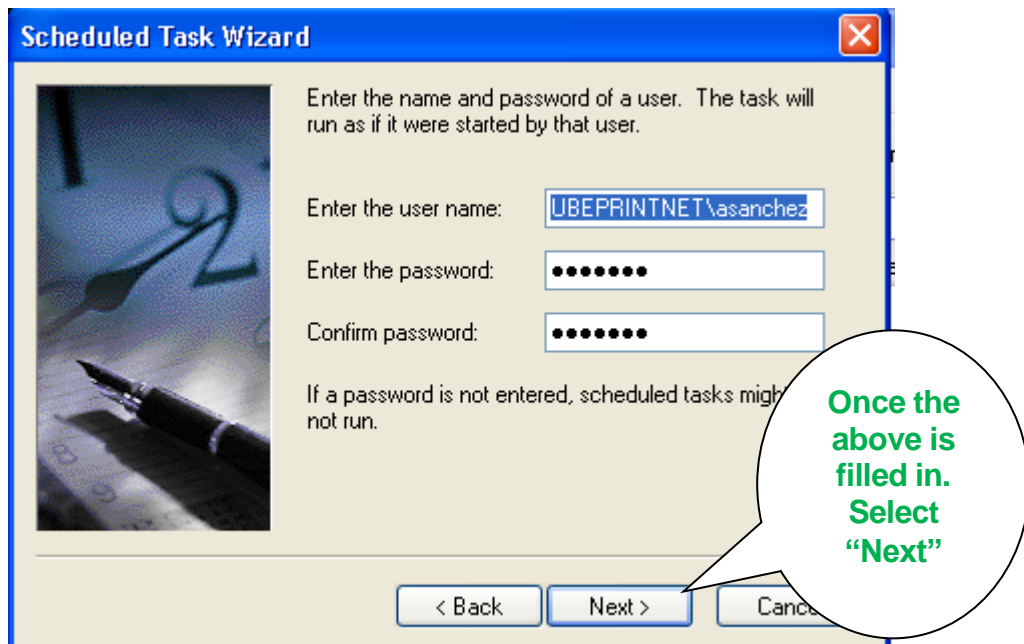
Scheduled Task Wizard

Enter the name and password of a user. The task will run as if it were started by that user.

Enter the user name: UBEPRINTNET\asanchez

Enter the password: •••••••

Confirm password: •••••••

If a password is not entered, scheduled tasks migh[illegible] not run.

Once the above is filled in. Select "Next"

< Back

Next >

Canc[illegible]